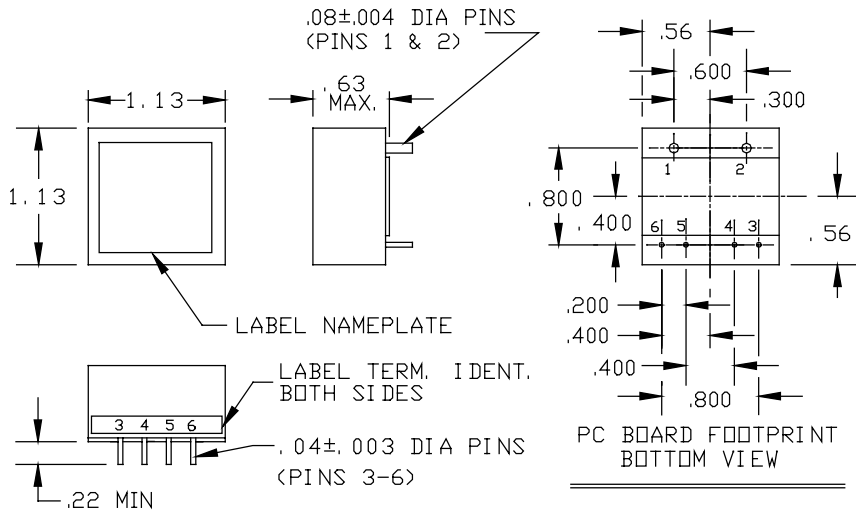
.08±.004 DIA PINS
(PINS 1 & 2)

1.13

.63
MAX.

1.13

LABEL NAMEPLATE

LABEL TERM. IDENT.
BOTH SIDES

3 4 5 6

.04±.003 DIA PINS
(PINS 3-6)

.22 MIN

.56

.600

.300

1 2

.800

.400

6 5 4 3

.56

.200

.400

.400

.800

PC BOARD FOOTPRINT
BOTTOM VIEW